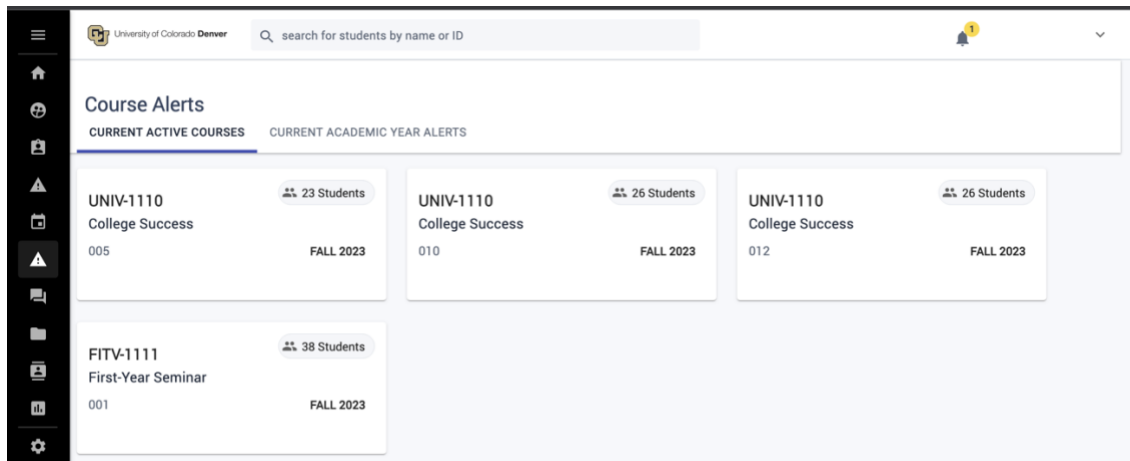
University of Colorado Denver

search for students by name or ID

1

Course Alerts

CURRENT ACTIVE COURSES CURRENT ACADEMIC YEAR ALERTS

UNIV-1110
23 Students
College Success
005
FALL 2023

UNIV-1110
26 Students
College Success
010
FALL 2023

UNIV-1110
26 Students
College Success
012
FALL 2023

FITV-1111
38 Students
First-Year Seminar
001
FALL 2023